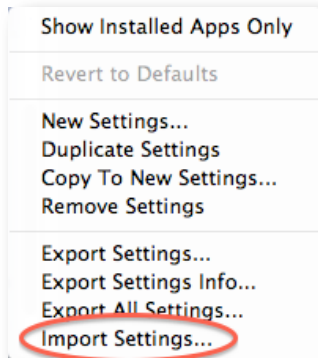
Show Installed Apps Only

Revert to Defaults

New Settings...
Duplicate Settings
Copy To New Settings...
Remove Settings

Export Settings...
Export Settings Info...
Export All Settings...
Import Settings...